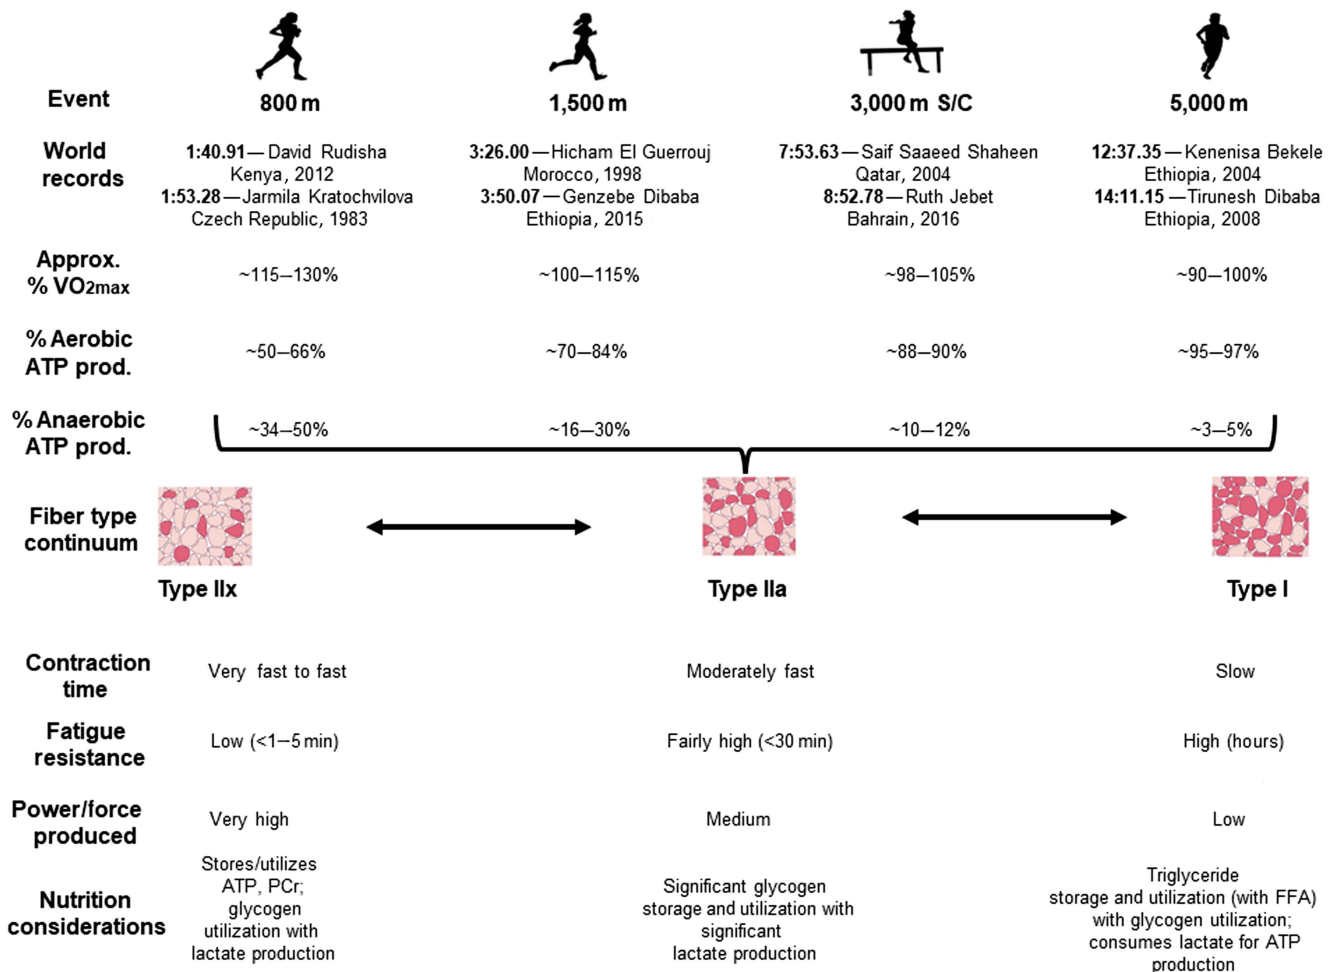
| Event | 800 m | 1,500 m | 3,000 m S/C | 5,000 m |
|---|---|---|---|---|
| World records | **1:40.91**—David Rudisha Kenya, 2012 **1:53.28**—Jarmila Kratochvilova Czech Republic, 1983 | **3:26.00**—Hicham El Guerrouj Morocco, 1998 **3:50.07**—Genzebe Dibaba Ethiopia, 2015 | **7:53.63**—Saif Saaeed Shaheen Qatar, 2004 **8:52.78**—Ruth Jebet Bahrain, 2016 | **12:37.35**—Kenenisa Bekele Ethiopia, 2004 **14:11.15**—Tirunesh Dibaba Ethiopia, 2008 |
| Approx. % $VO_{2max}$ | ~115—130% | ~100—115% | ~98—105% | ~90—100% |
| % Aerobic ATP prod. | ~50—66% | ~70—84% | ~88—90% | ~95—97% |
| % Anaerobic ATP prod. | ~34—50% | ~16—30% | ~10—12% | ~3—5% |

Fiber type continuum

Type IIx | Type IIa | Type I

| | Type IIx | Type IIa | Type I |
|---|---|---|---|
| Contraction time | Very fast to fast | Moderately fast | Slow |
| Fatigue resistance | Low (<1—5 min) | Fairly high (<30 min) | High (hours) |
| Power/force produced | Very high | Medium | Low |
| Nutrition considerations | Stores/utilizes ATP, PCr; glycogen utilization with lactate production | Significant glycogen storage and utilization with significant lactate production | Triglyceride storage and utilization (with FFA) with glycogen utilization; consumes lactate for ATP production |